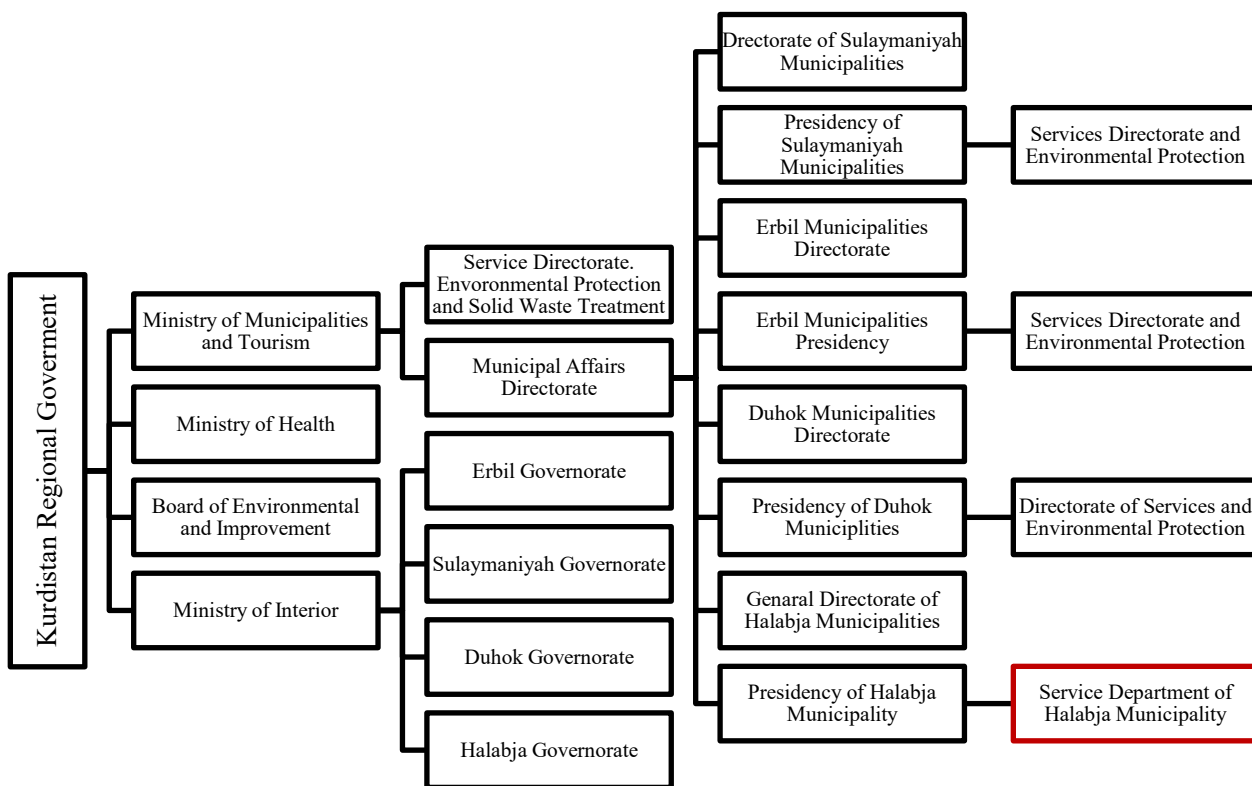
Kurdistan Regional Goverment

Ministry of Municipalities and Tourism

Ministry of Health

Board of Environmental and Improvement

Ministry of Interior

Service Directorate. Envoronmental Protection and Solid Waste Treatment

Municipal Affairs Directorate

Erbil Governorate

Sulaymaniyah Governorate

Duhok Governorate

Halabja Governorate

Drectorate of Sulaymaniyah Municipalities

Presidency of Sulaymaniyah Municipalities

Erbil Municipalities Directorate

Erbil Municipalities Presidency

Duhok Municipalities Directorate

Presidency of Duhok Municiplities

Genaral Directorate of Halabja Municipalities

Presidency of Halabja Municipality

Services Directorate and Environmental Protection

Services Directorate and Environmental Protection

Directorate of Services and Environmental Protection

Service Department of Halabja Municipality